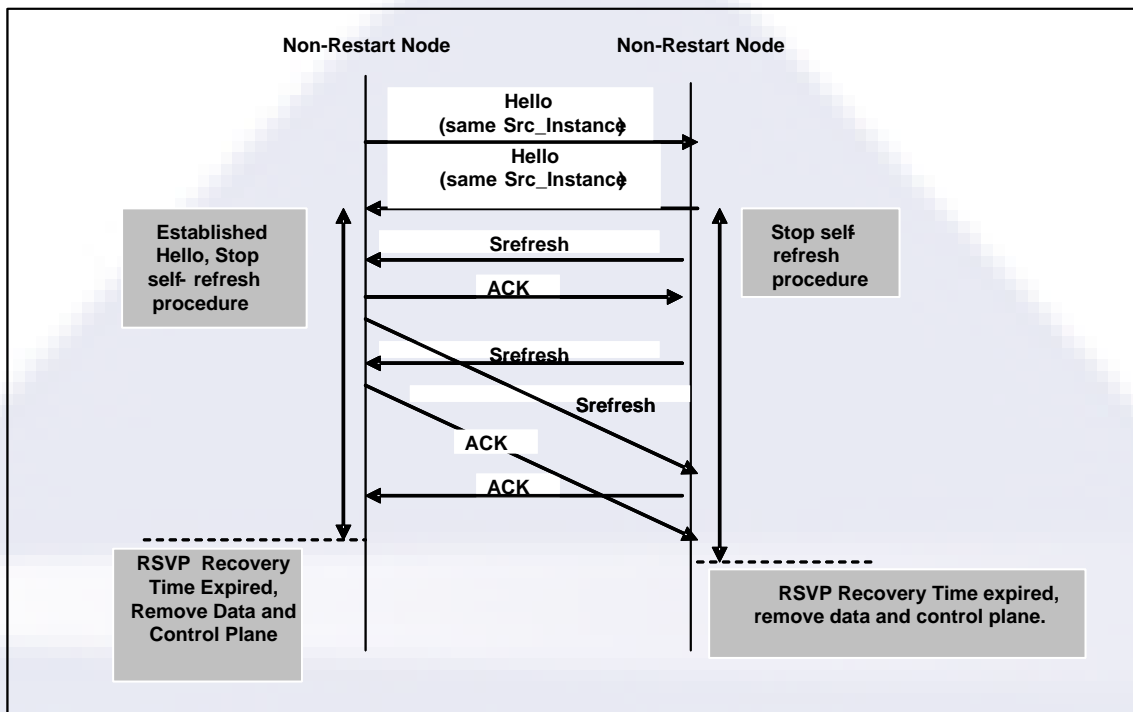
Non-Restart Node

Non-Restart Node

Hello (same Src_Instance)

Hello (same Src_Instance)

Established Hello, Stop self- refresh procedure

Stop self- refresh procedure

Srefresh

ACK

Srefresh

Srefresh

ACK

ACK

RSVP Recovery Time Expired, Remove Data and Control Plane

RSVP Recovery Time expired, remove data and control plane.